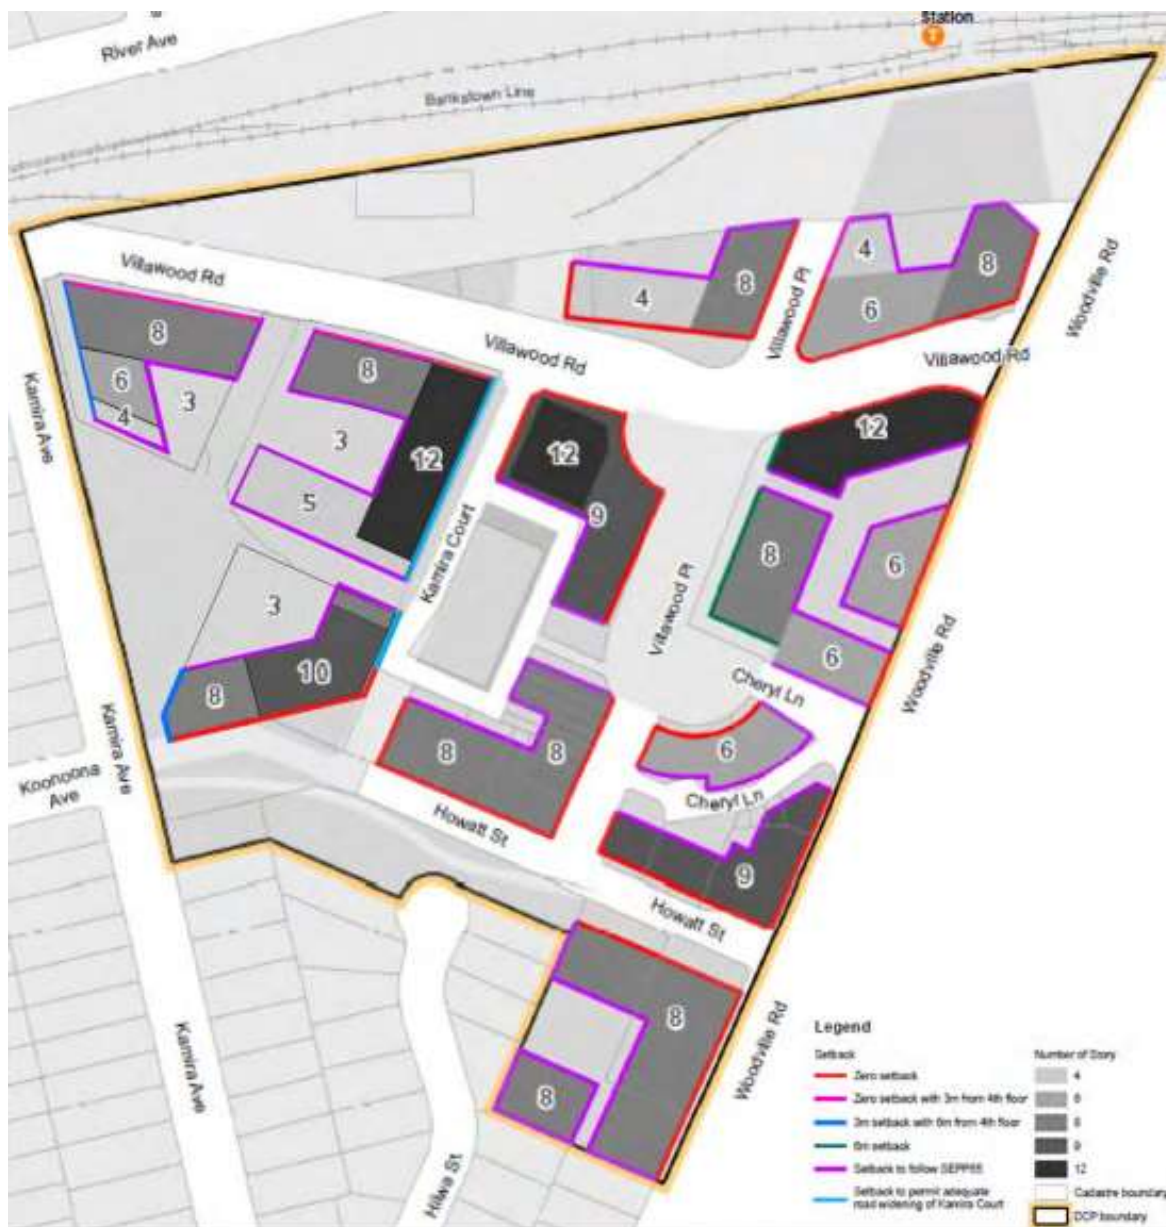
Station

River Ave

Bankstown Line

Villawood Rd

Villawood Rd

Villawood Pl

Villawood Rd

Woodville Rd

4

8

4

8

6

8

6

4

3

8

3

12

5

12

9

12

8

6

6

3

10

8

Kamira Court

Villawood Pl

Cheryl Ln

6

Cheryl Ln

8

8

9

Howatt St

Howatt St

Woodville Rd

Kamira Ave

Koohoona Ave

Kamira Ave

Kamira Ave

8

8

Woodville Rd

Hilwa St

Legend

Setback

Zero setback

Zero setback with 3m from 4th floor

3m setback with 6m from 4th floor

6m setback

Setback to follow SEPP65

Setback to permit adequate road widening of Kamira Court

Number of Story

4

6

8

9

12

Cadastre boundary

DCP boundary